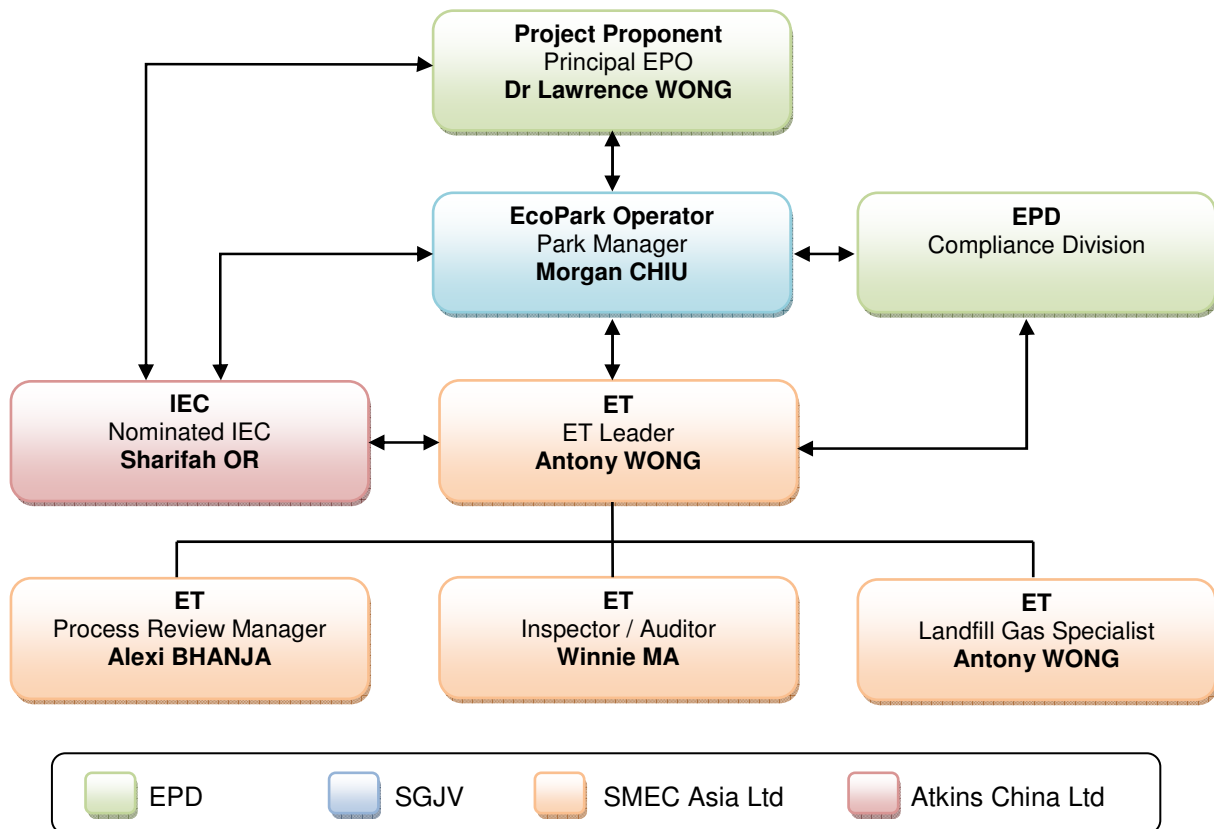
**Project Proponent**
Principal EPO
**Dr Lawrence WONG**

**EcoPark Operator**
Park Manager
**Morgan CHIU**

**EPD**
Compliance Division

**IEC**
Nominated IEC
**Sharifah OR**

**ET**
ET Leader
**Antony WONG**

**ET**
Process Review Manager
**Alexi BHANJA**

**ET**
Inspector / Auditor
**Winnie MA**

**ET**
Landfill Gas Specialist
**Antony WONG**

EPD SGJV SMEC Asia Ltd Atkins China Ltd